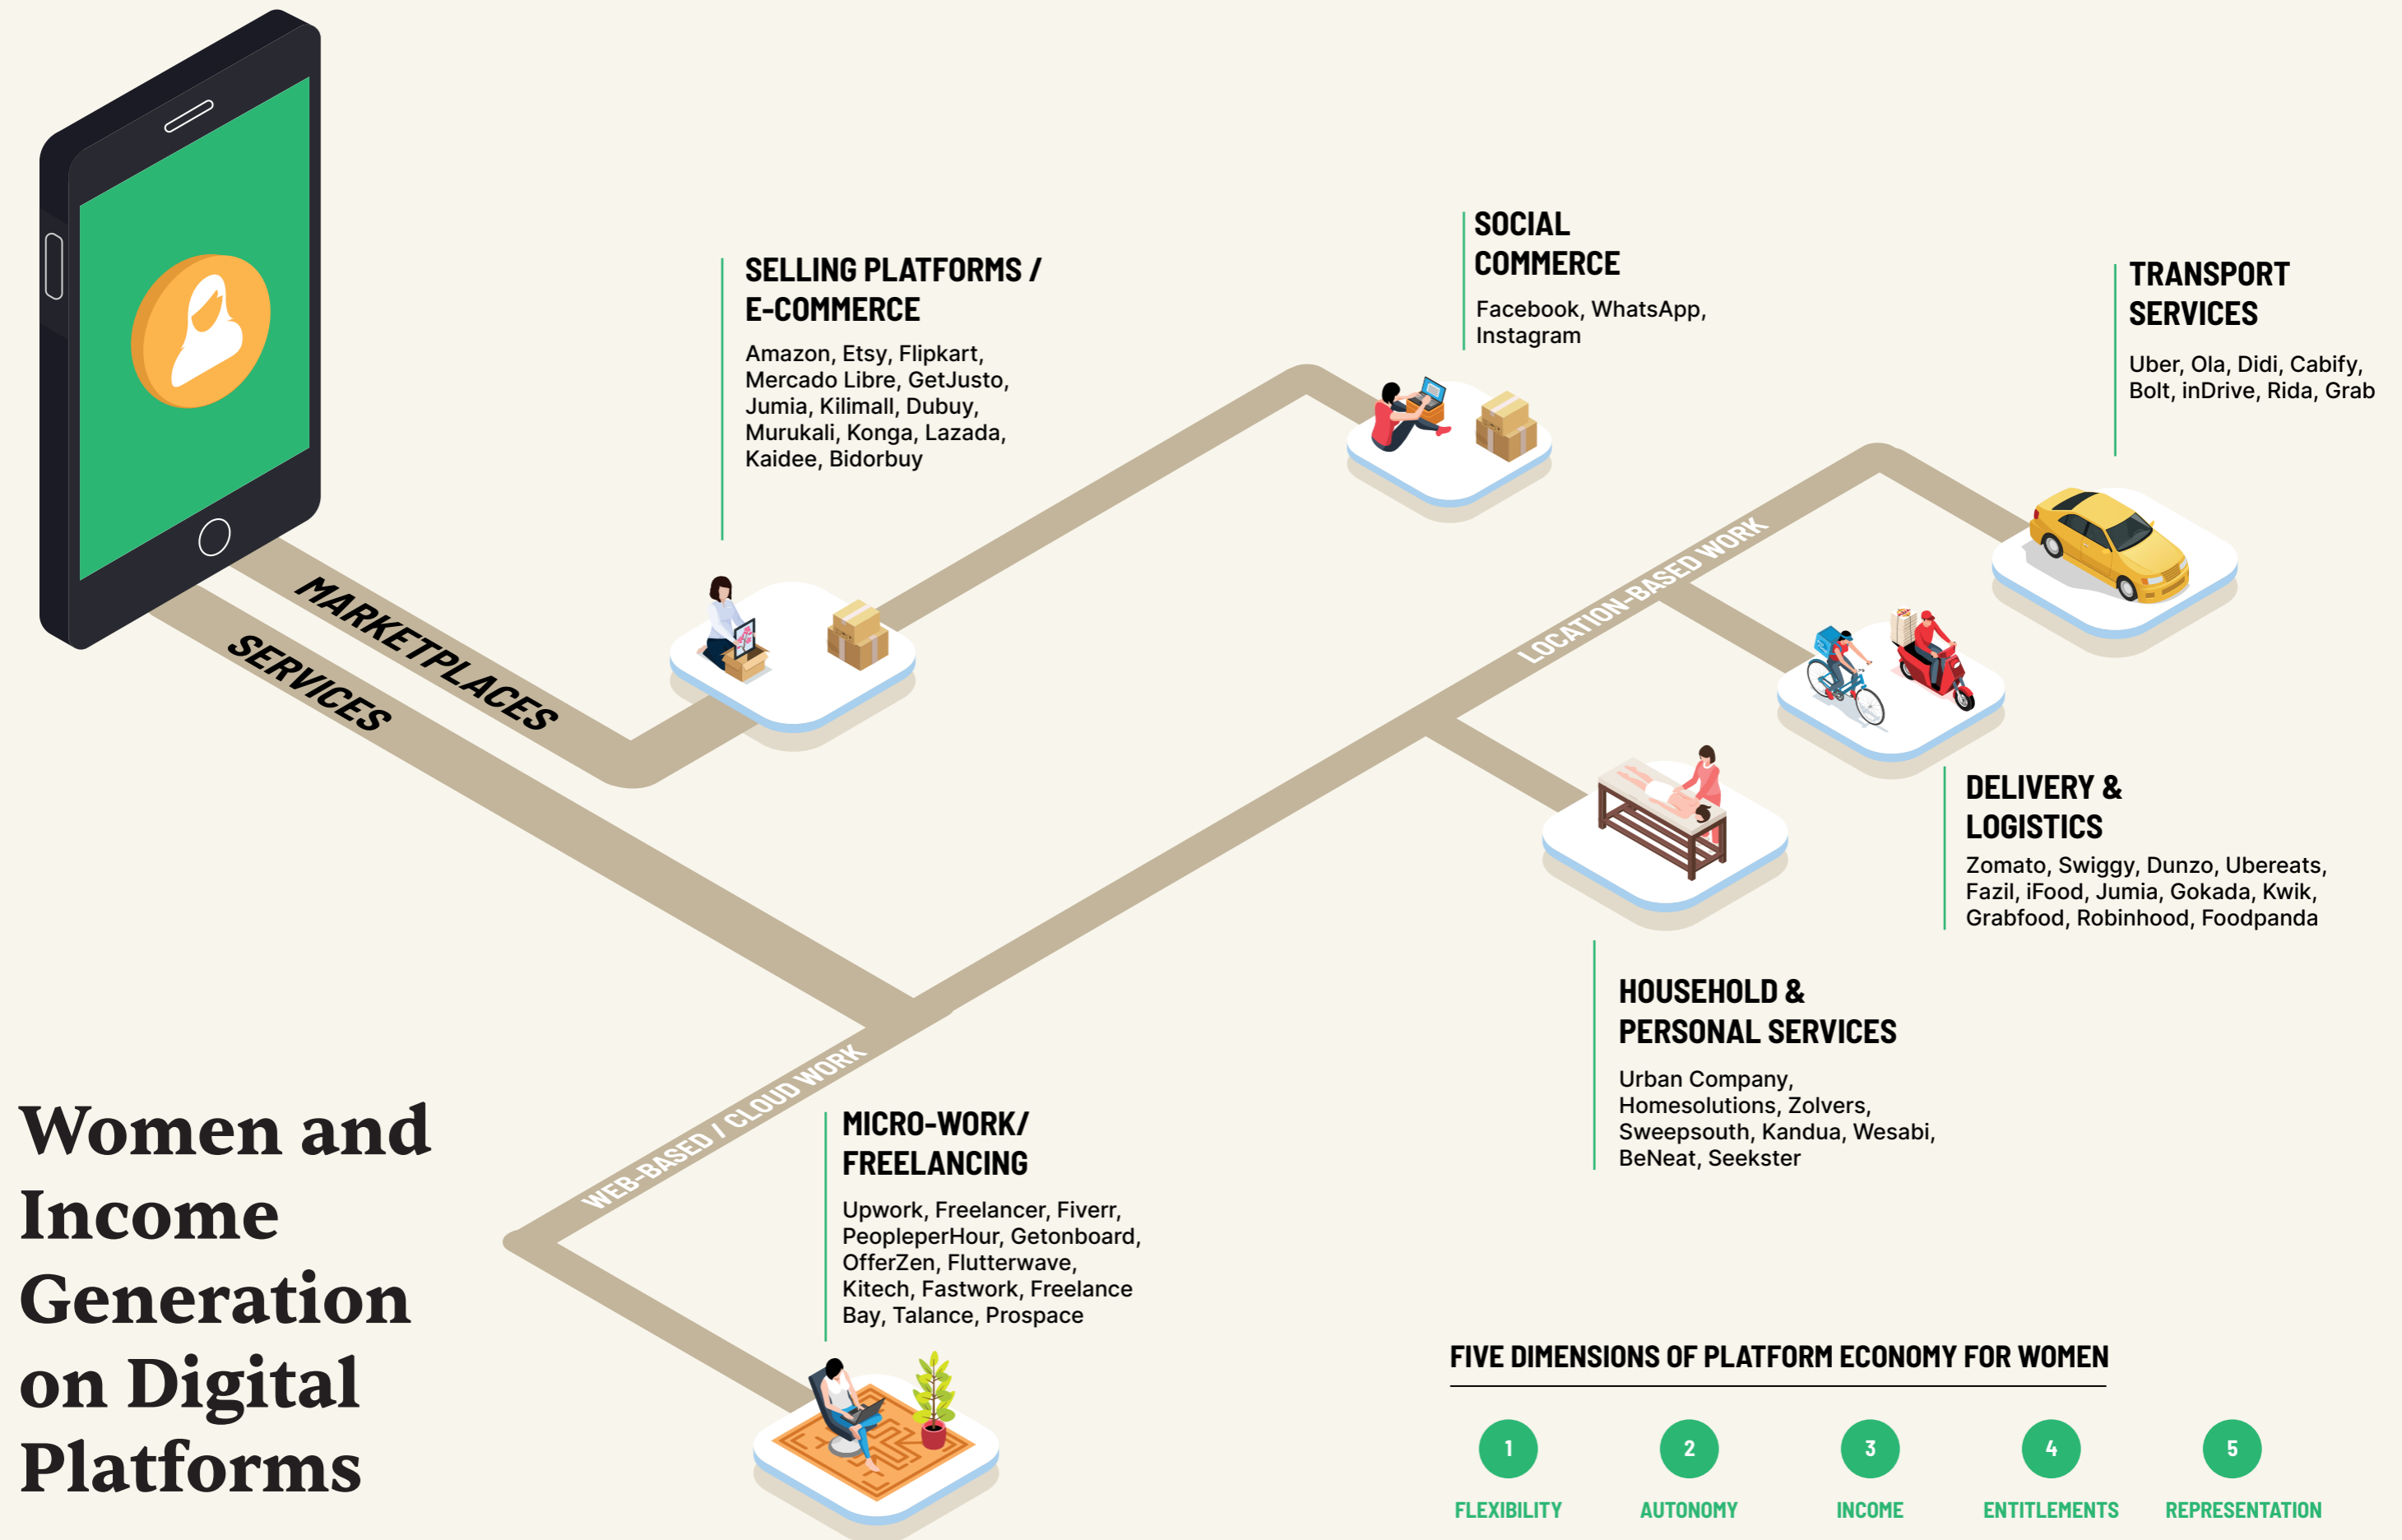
MARKETPLACES

SERVICES

SELLING PLATFORMS / E-COMMERCE

Amazon, Etsy, Flipkart, Mercado Libre, GetJusto, Jumia, Kilimall, Dubuy, Murukali, Konga, Lazada, Kaidee, Bidorbuy

SOCIAL COMMERCE

Facebook, WhatsApp, Instagram

TRANSPORT SERVICES

Uber, Ola, Didi, Cabify, Bolt, inDrive, Rida, Grab

LOCATION-BASED WORK

DELIVERY & LOGISTICS

Zomato, Swiggy, Dunzo, Ubereats, Fazil, iFood, Jumia, Gokada, Kwik, Grabfood, Robinhood, Foodpanda

HOUSEHOLD & PERSONAL SERVICES

Urban Company, Homesolutions, Zolvers, Sweepsouth, Kandua, Wesabi, BeNeat, Seekster

WEB-BASED / CLOUD WORK

MICRO-WORK/ FREELANCING

Upwork, Freelancer, Fiverr, PeopleperHour, Getonboard, OfferZen, Flutterwave, Kitech, Fastwork, Freelance Bay, Talance, Prospace

Women and Income Generation on Digital Platforms

FIVE DIMENSIONS OF PLATFORM ECONOMY FOR WOMEN

1 FLEXIBILITY
2 AUTONOMY
3 INCOME
4 ENTITLEMENTS
5 REPRESENTATION